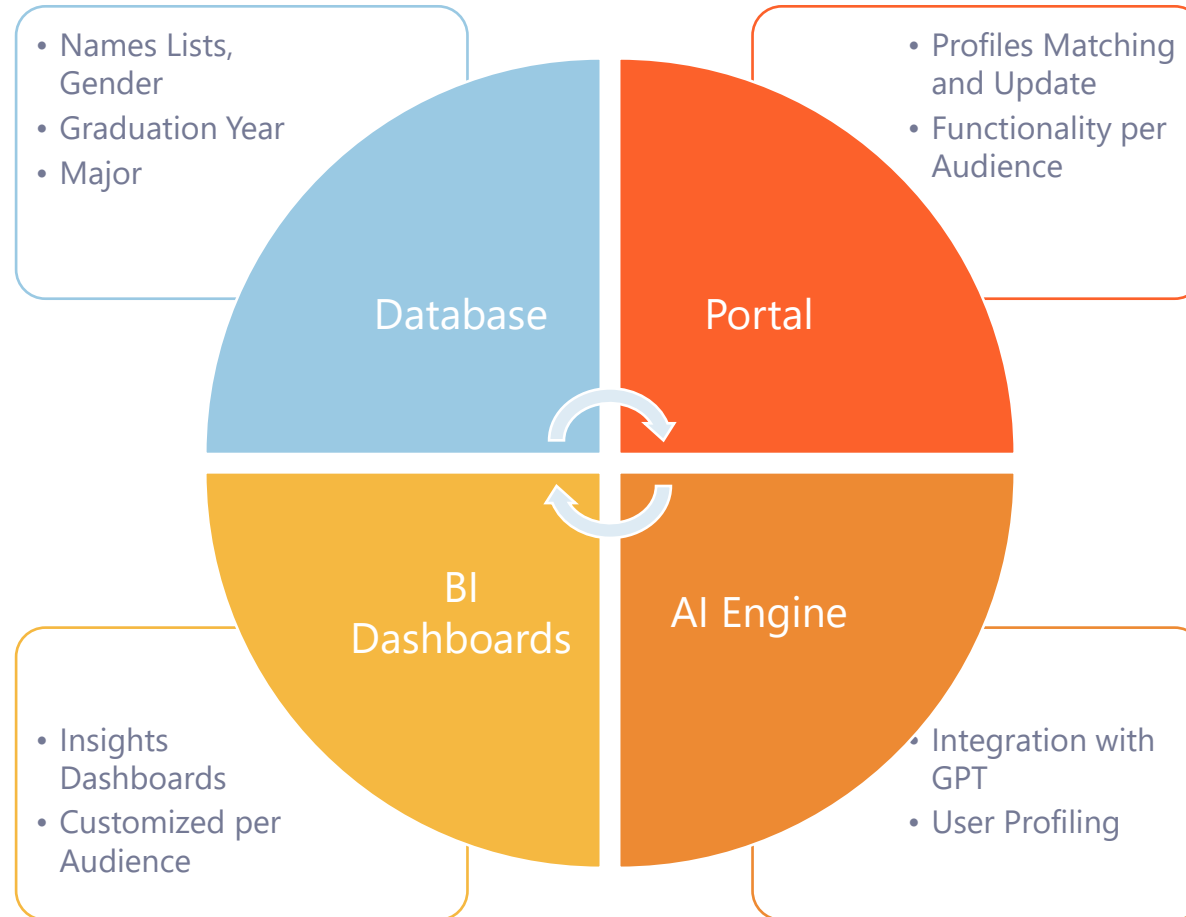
• Names Lists, Gender
• Graduation Year
• Major

• Profiles Matching and Update
• Functionality per Audience

Database

Portal

BI Dashboards

AI Engine

• Insights Dashboards
• Customized per Audience

• Integration with GPT
• User Profiling